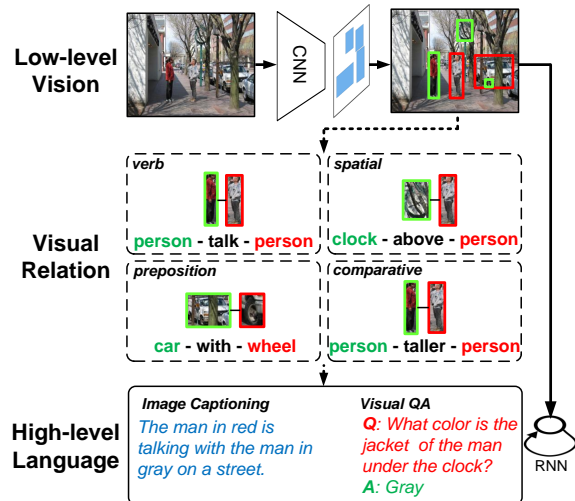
Low-level Vision

CNN

Visual Relation

verb

person - talk - person

spatial

clock - above - person

preposition

car - with - wheel

comparative

person - taller - person

High-level Language

Image Captioning

The man in red is talking with the man in gray on a street.

Visual QA

Q: What color is the jacket of the man under the clock?

A: Gray

RNN